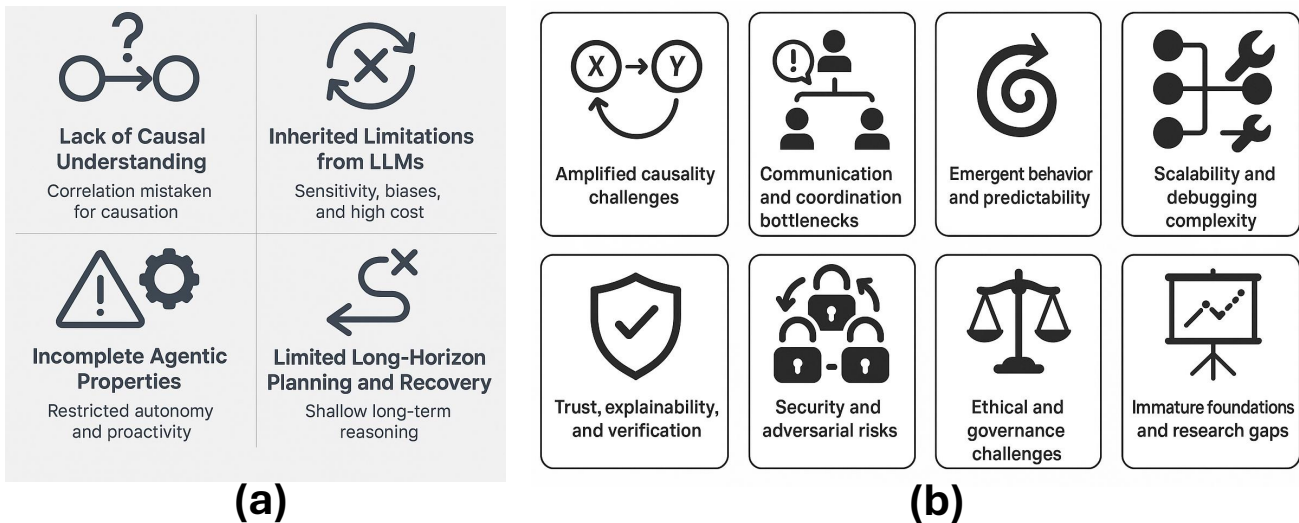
Lack of Causal Understanding
Correlation mistaken for causation

Inherited Limitations from LLMs
Sensitivity, biases, and high cost

Incomplete Agentic Properties
Restricted autonomy and proactivity

Limited Long-Horizon Planning and Recovery
Shallow long-term reasoning

(a)

X → Y

Amplified causality challenges

Communication and coordination bottlenecks

Emergent behavior and predictability

Scalability and debugging complexity

Trust, explainability, and verification

Security and adversarial risks

Ethical and governance challenges

Immature foundations and research gaps

(b)